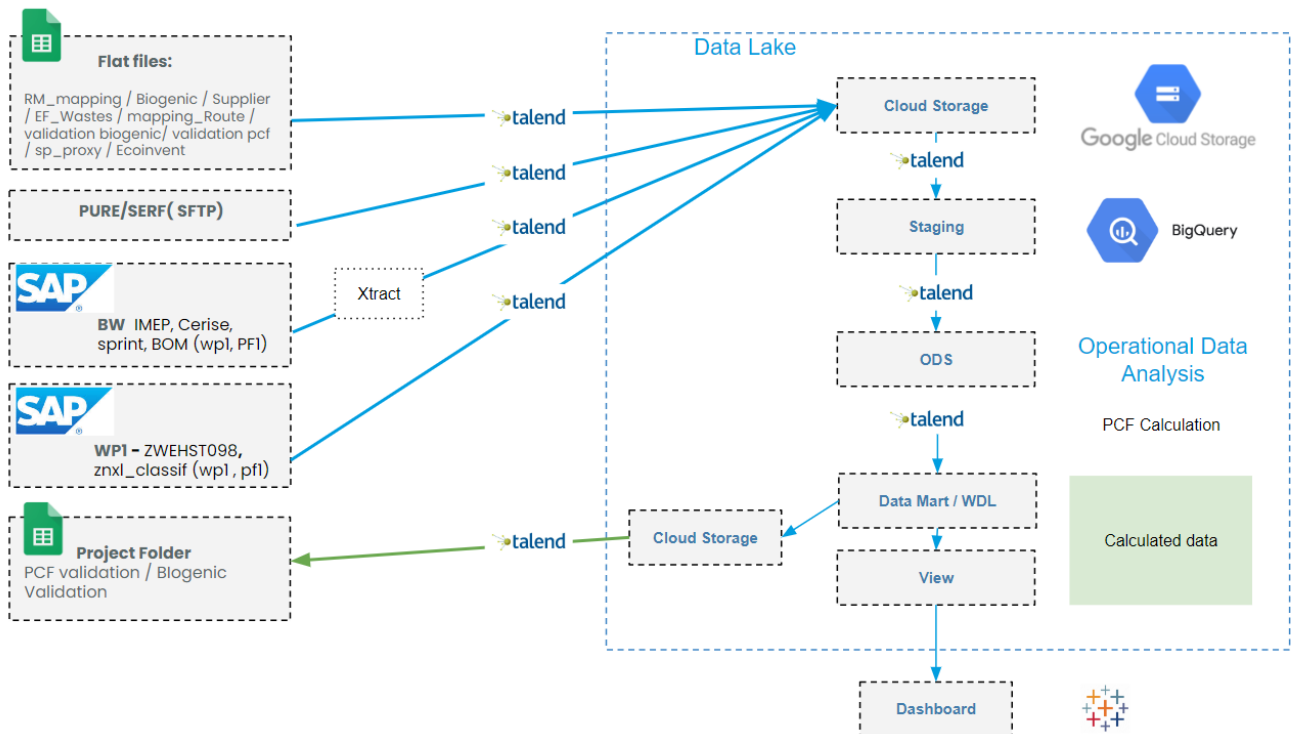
Flat files:

RM_mapping / Biogenic / Supplier / EF_Wastes / mapping_Route / validation biogenic/ validation pcf / sp_proxy / Ecoinvent

PURE/SERF( SFTP)

SAP

BW IMEP, Cerise, sprint, BOM (wp1, PF1)

Xtract

SAP

WP1 - ZWEHST098, znxl_classif (wp1 , pf1)

Project Folder
PCF validation / BIogenic Validation

talend

talend

talend

talend

talend

Data Lake

Cloud Storage

talend

Staging

talend

ODS

talend

Data Mart / WDL

View

Cloud Storage

Google Cloud Storage

BigQuery

Operational Data Analysis

PCF Calculation

Calculated data

Dashboard